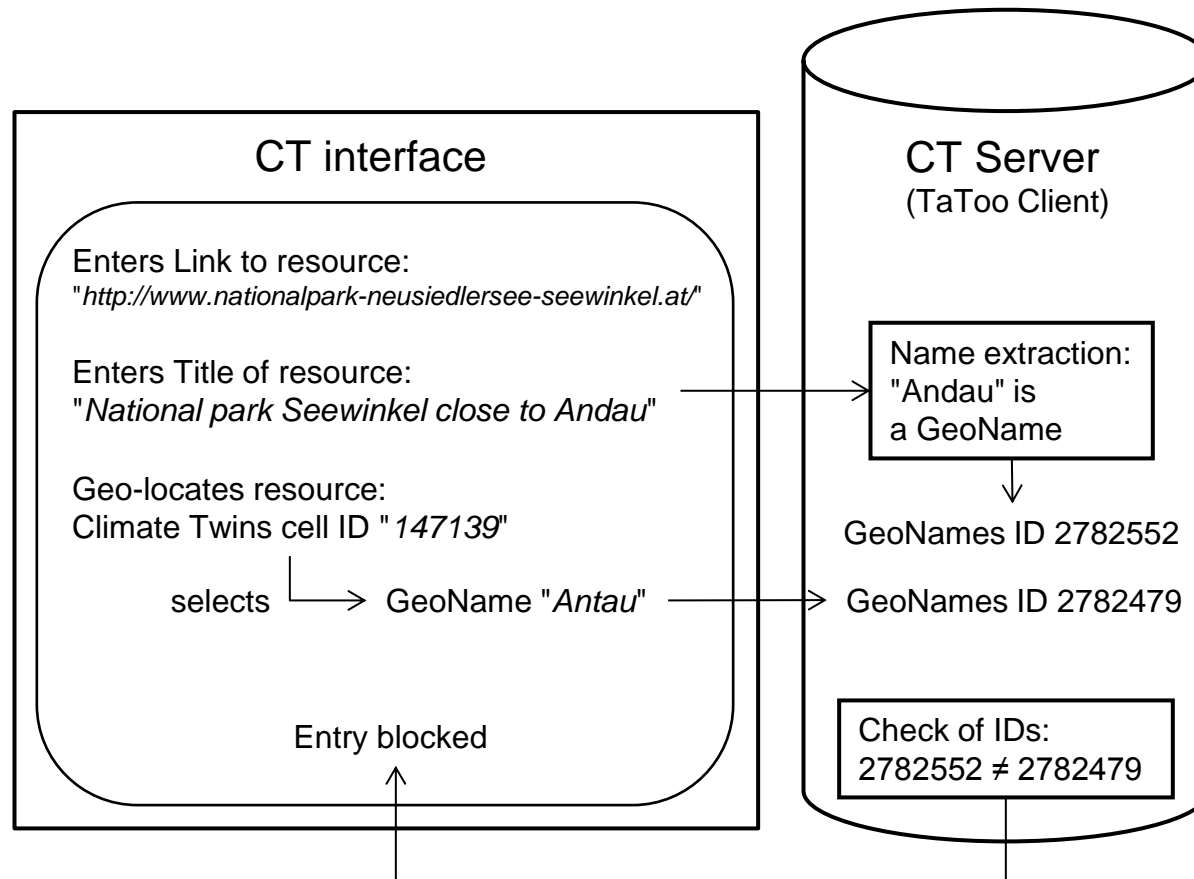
CT interface

Enters Link to resource:
"http://www.nationalpark-neusiedlersee-seewinkel.at/"

Enters Title of resource:
"National park Seewinkel close to Andau"

Geo-locates resource:
Climate Twins cell ID "147139"

selects GeoName "Antau"

Entry blocked

CT Server
(TaToo Client)

Name extraction:
"Andau" is a GeoName

GeoNames ID 2782552

GeoNames ID 2782479

Check of IDs:
2782552 ≠ 2782479